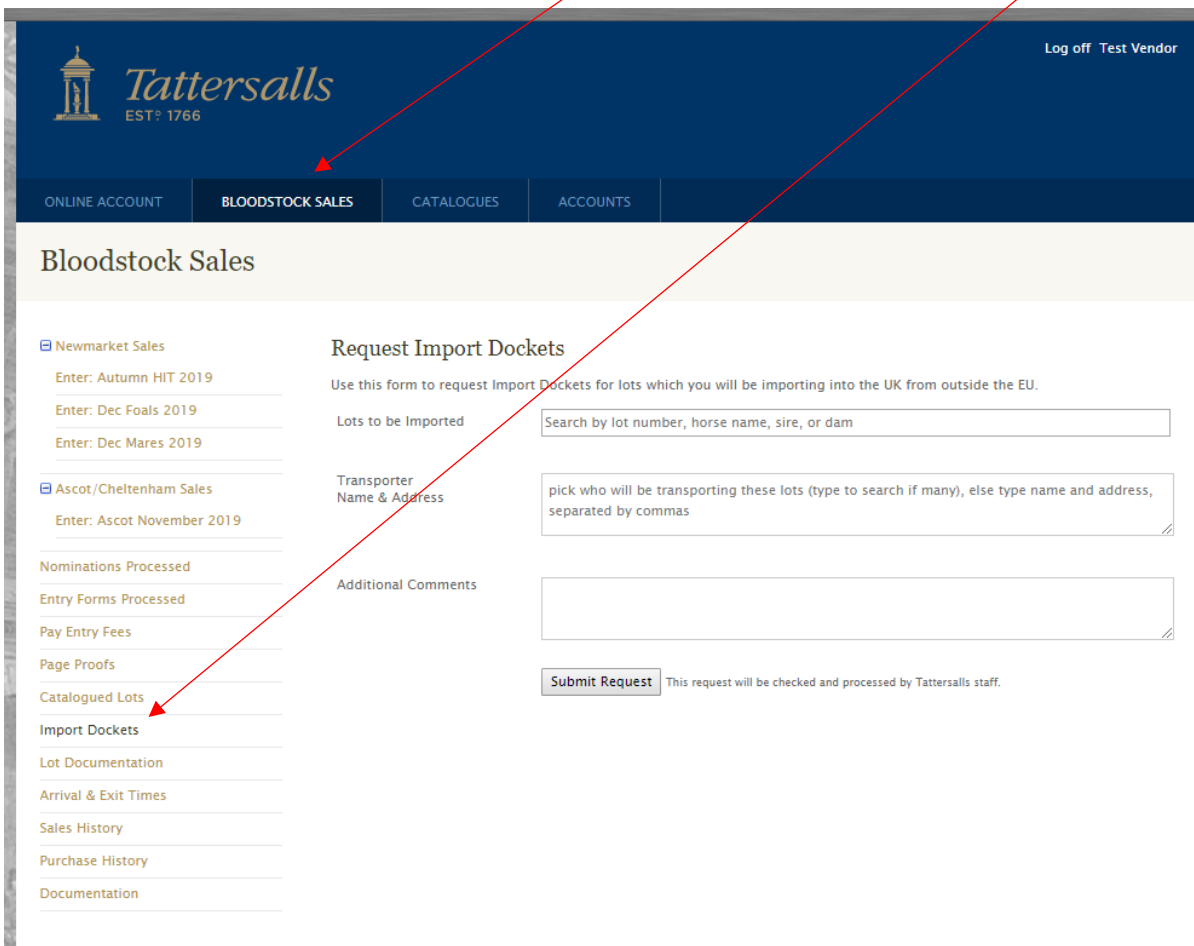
Log off Test Vendor

Tattersalls
EST$^{\circ}$ 1766

ONLINE ACCOUNT BLOODSTOCK SALES CATALOGUES ACCOUNTS

Bloodstock Sales

⊟ Newmarket Sales
Enter: Autumn HIT 2019
Enter: Dec Foals 2019
Enter: Dec Mares 2019

⊟ Ascot/Cheltenham Sales
Enter: Ascot November 2019

Nominations Processed
Entry Forms Processed
Pay Entry Fees
Page Proofs
Catalogued Lots
Import Dockets
Lot Documentation
Arrival & Exit Times
Sales History
Purchase History
Documentation

Request Import Dockets

Use this form to request Import Dockets for lots which you will be importing into the UK from outside the EU.

Lots to be Imported
Search by lot number, horse name, sire, or dam

Transporter Name & Address
pick who will be transporting these lots (type to search if many), else type name and address, separated by commas

Additional Comments

Submit Request This request will be checked and processed by Tattersalls staff.